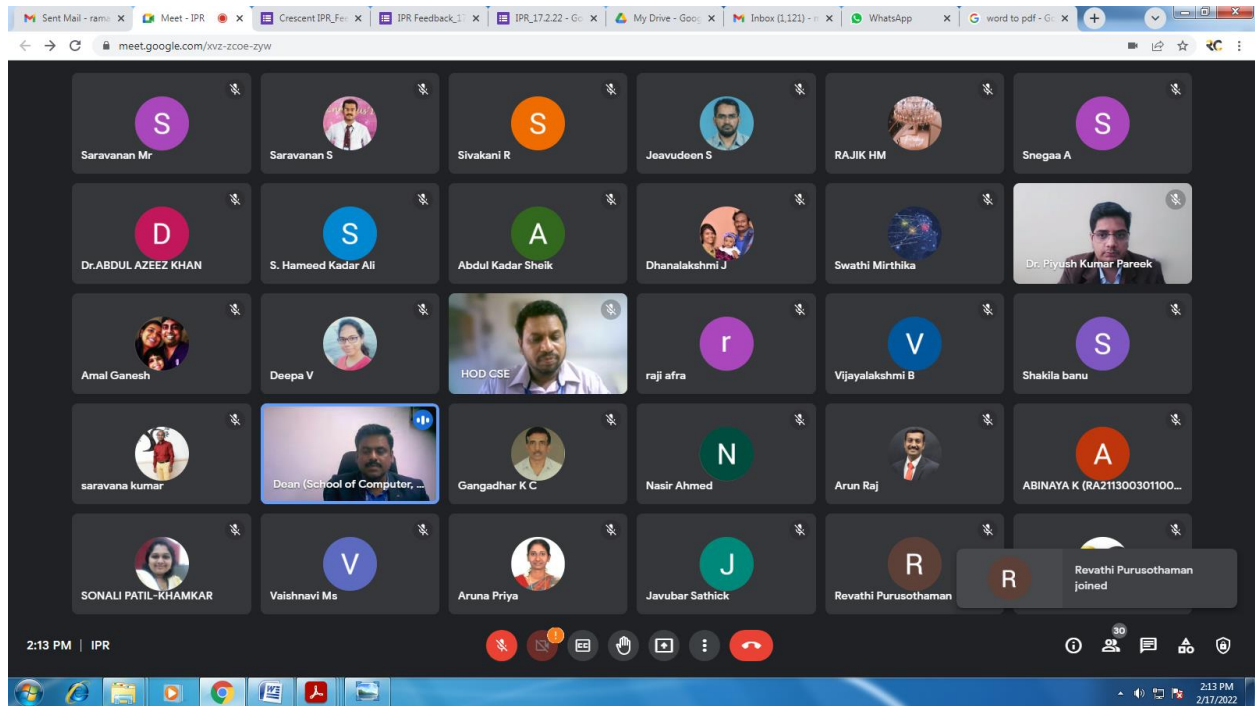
Sent Mail - rama | Meet - IPR | Crescent IPR_Fe | IPR Feedback_1 | IPR_17.2.22 - Go | My Drive - Goo | Inbox (1,121) - | WhatsApp | word to pdf - G

meet.google.com/xvz-zcoe-zyw

S
Saravanan Mr

Saravanan S

S
Sivakani R

Jeavudeen S

RAJIK HM

S
Snegaa A

D
Dr.ABDUL AZEEZ KHAN

S
S. Hameed Kadar Ali

A
Abdul Kadar Sheik

Dhanalakshmi J

Swathi Mirthika

Dr. Piyush Kumar Pareek

Amal Ganesh

Deepa V

HOD CSE

r
raji afra

V
Vijayalakshmi B

S
Shakila banu

saravana kumar

Dean (School of Computer, ...

Gangadhar K C

N
Nasir Ahmed

Arun Raj

A
ABINAYA K (RA211300301100...

SONALI PATIL-KHAMKAR

V
Vaishnavi Ms

Aruna Priya

J
Javubar Sathick

R
Revathi Purusothaman

R
Revathi Purusothaman joined

2:13 PM | IPR

30

2:13 PM
2/17/2022